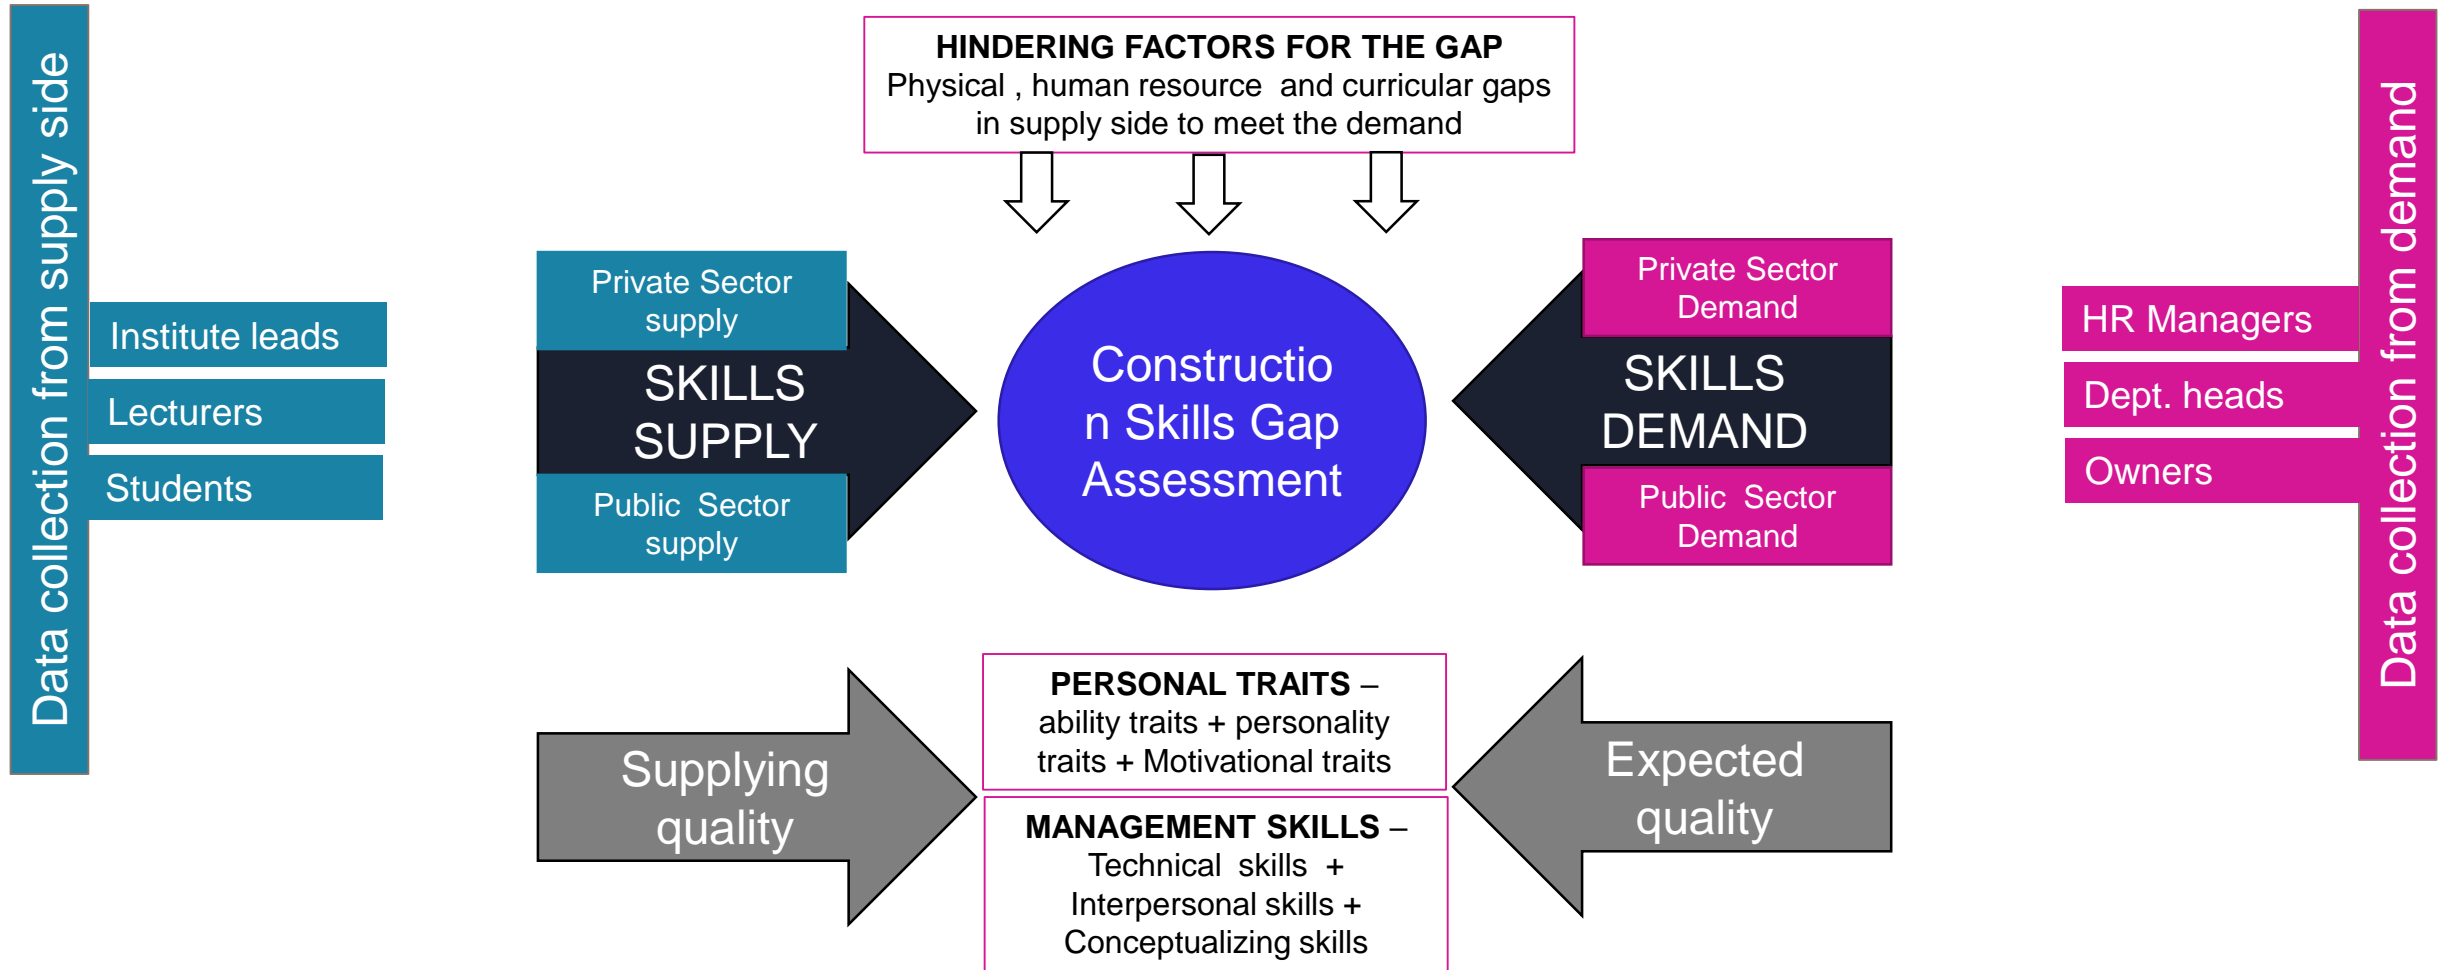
Data collection from supply side

Institute leads

Lecturers

Students

HINDERING FACTORS FOR THE GAP
Physical , human resource and curricular gaps in supply side to meet the demand

Private Sector supply

SKILLS SUPPLY

Public Sector supply

Construction Skills Gap Assessment

Private Sector Demand

SKILLS DEMAND

Public Sector Demand

HR Managers

Dept. heads

Owners

Data collection from demand

Supplying quality

PERSONAL TRAITS – ability traits + personality traits + Motivational traits

MANAGEMENT SKILLS – Technical skills + Interpersonal skills + Conceptualizing skills

Expected quality